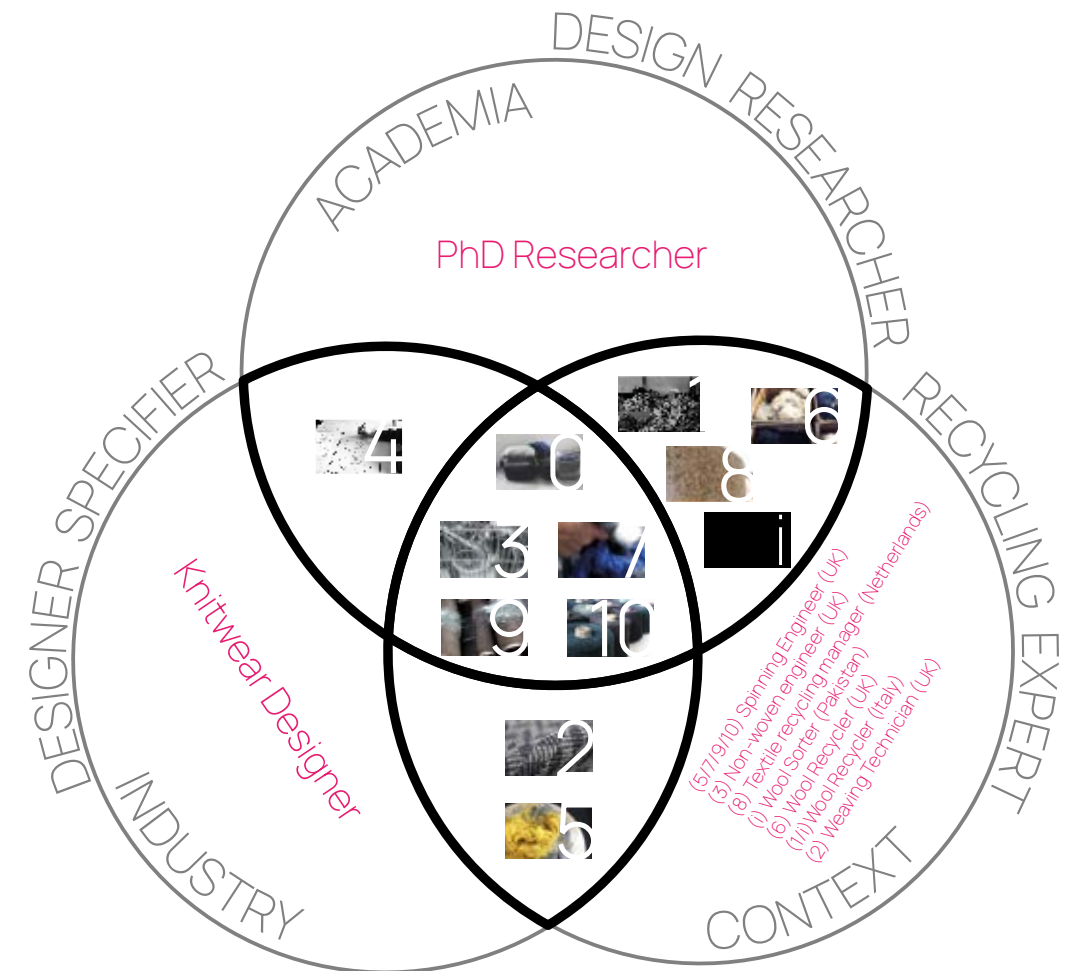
DESIGN RESEARCHER
ACADEMIA
PhD Researcher
DESIGNER SPECIFIER
RECYCLING EXPERT
Knitwear Designer
INDUSTRY
CONTEXT
4
0
1
6
8
i
3
7
9
10
2
5
(5/7/9/10) Spinning Engineer (UK)
(3) Non-woven engineer (UK)
(8) Textile recycling manager (Netherlands)
(i) Wool Sorter (Pakistan)
(6) Wool Recycler (UK)
(1/i) Wool Recycler (Italy)
(2) Weaving Technician (UK)